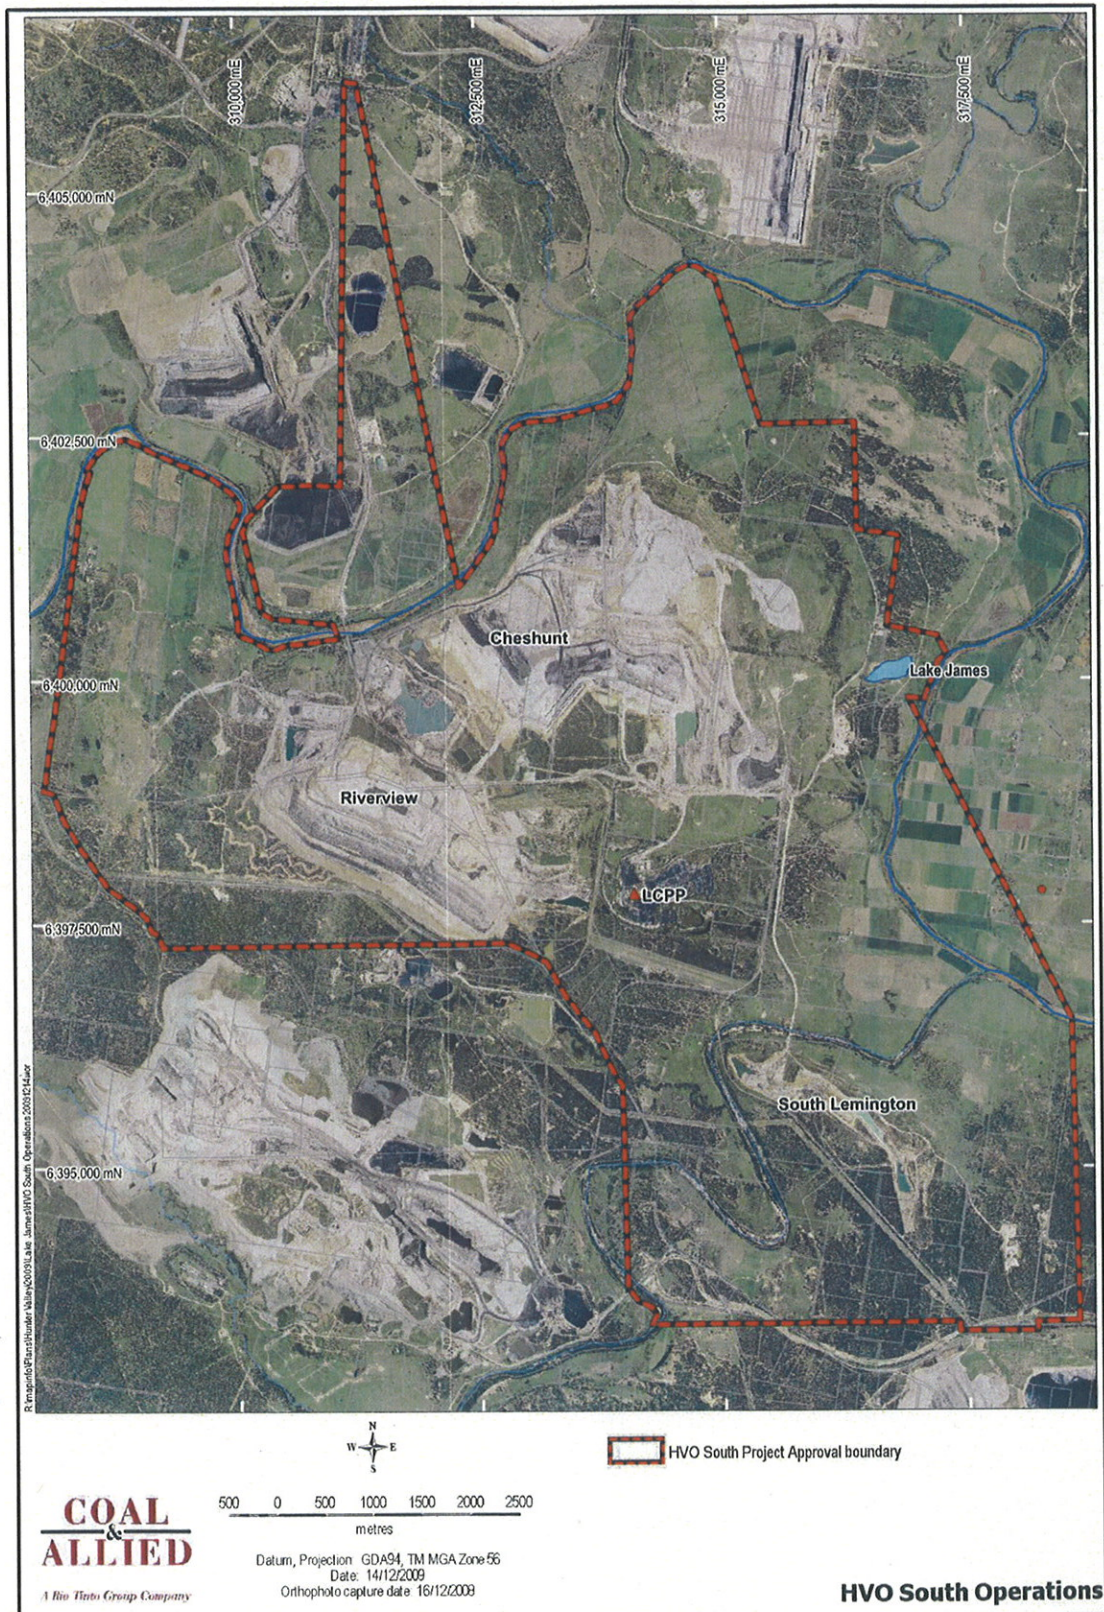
310,000 mE
312,500 mE
315,000 mE
317,500 mE
6,405,000 mN
6,402,500 mN
6,400,000 mN
6,397,500 mN
6,395,000 mN

Cheshunt
Lake James
Riverview
LCPP
South Lemington

R:\mapinfo\Plans\Hunter Valley\2009\Lake_James\HVO South Operations 20091214.wor

N
W E
S

HVO South Project Approval boundary

500 0 500 1000 1500 2000 2500
metres

COAL & ALLIED
A Rio Tinto Group Company

Datum, Projection GDA94, TM MGA Zone 56
Date 14/12/2009
Orthophoto capture date 16/12/2009

HVO South Operations